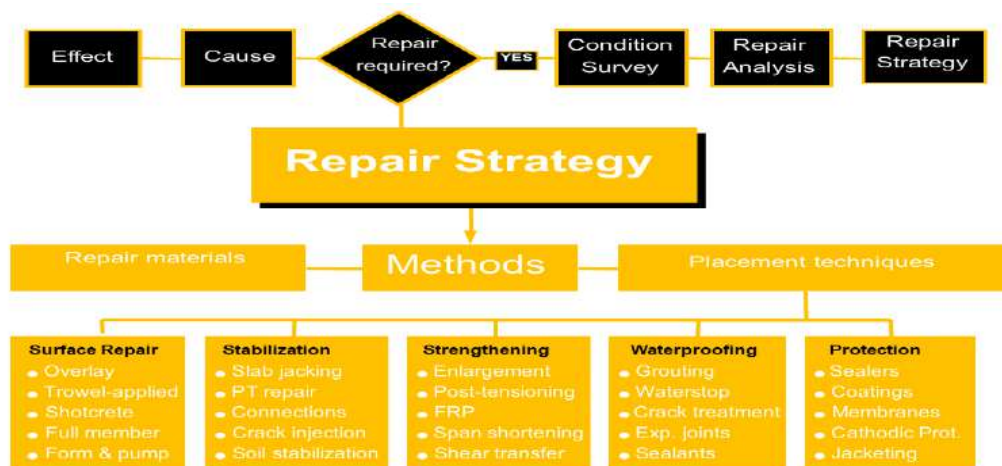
Effect

Cause

Repair required?

YES

Condition Survey

Repair Analysis

Repair Strategy

Repair Strategy

Repair materials

Methods

Placement techniques

Surface Repair
- Overlay
- Trowel-applied
- Shotcrete
- Full member
- Form & pump

Stabilization
- Slab jacking
- PT repair
- Connections
- Crack injection
- Soil stabilization

Strengthening
- Enlargement
- Post-tensioning
- FRP
- Span shortening
- Shear transfer

Waterproofing
- Grouting
- Waterstop
- Crack treatment
- Exp. joints
- Sealants

Protection
- Sealers
- Coatings
- Membranes
- Cathodic Prot.
- Jacketing